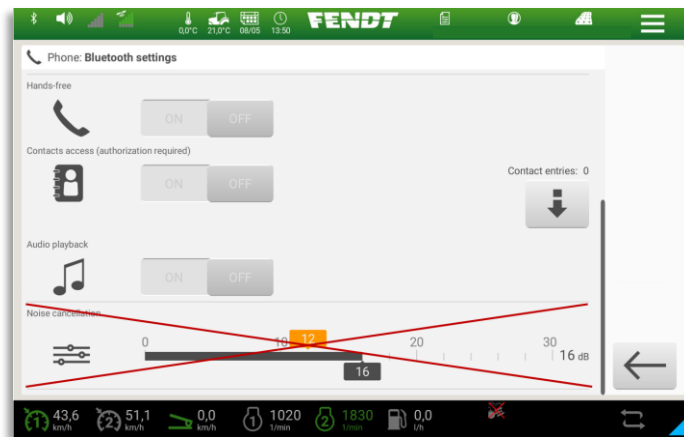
0,0°C 21,0°C 08/05 13:50 FENDT

Phone: Bluetooth settings

Hands-free

ON OFF

Contacts access (authorization required)

ON OFF

Contact entries: 0

Audio playback

ON OFF

Noise cancellation

0 10 12 20 30 16 dB

16

43,6 km/h 51,1 km/h 0,0 km/h 1020 1/min 1830 1/min 0,0 l/h